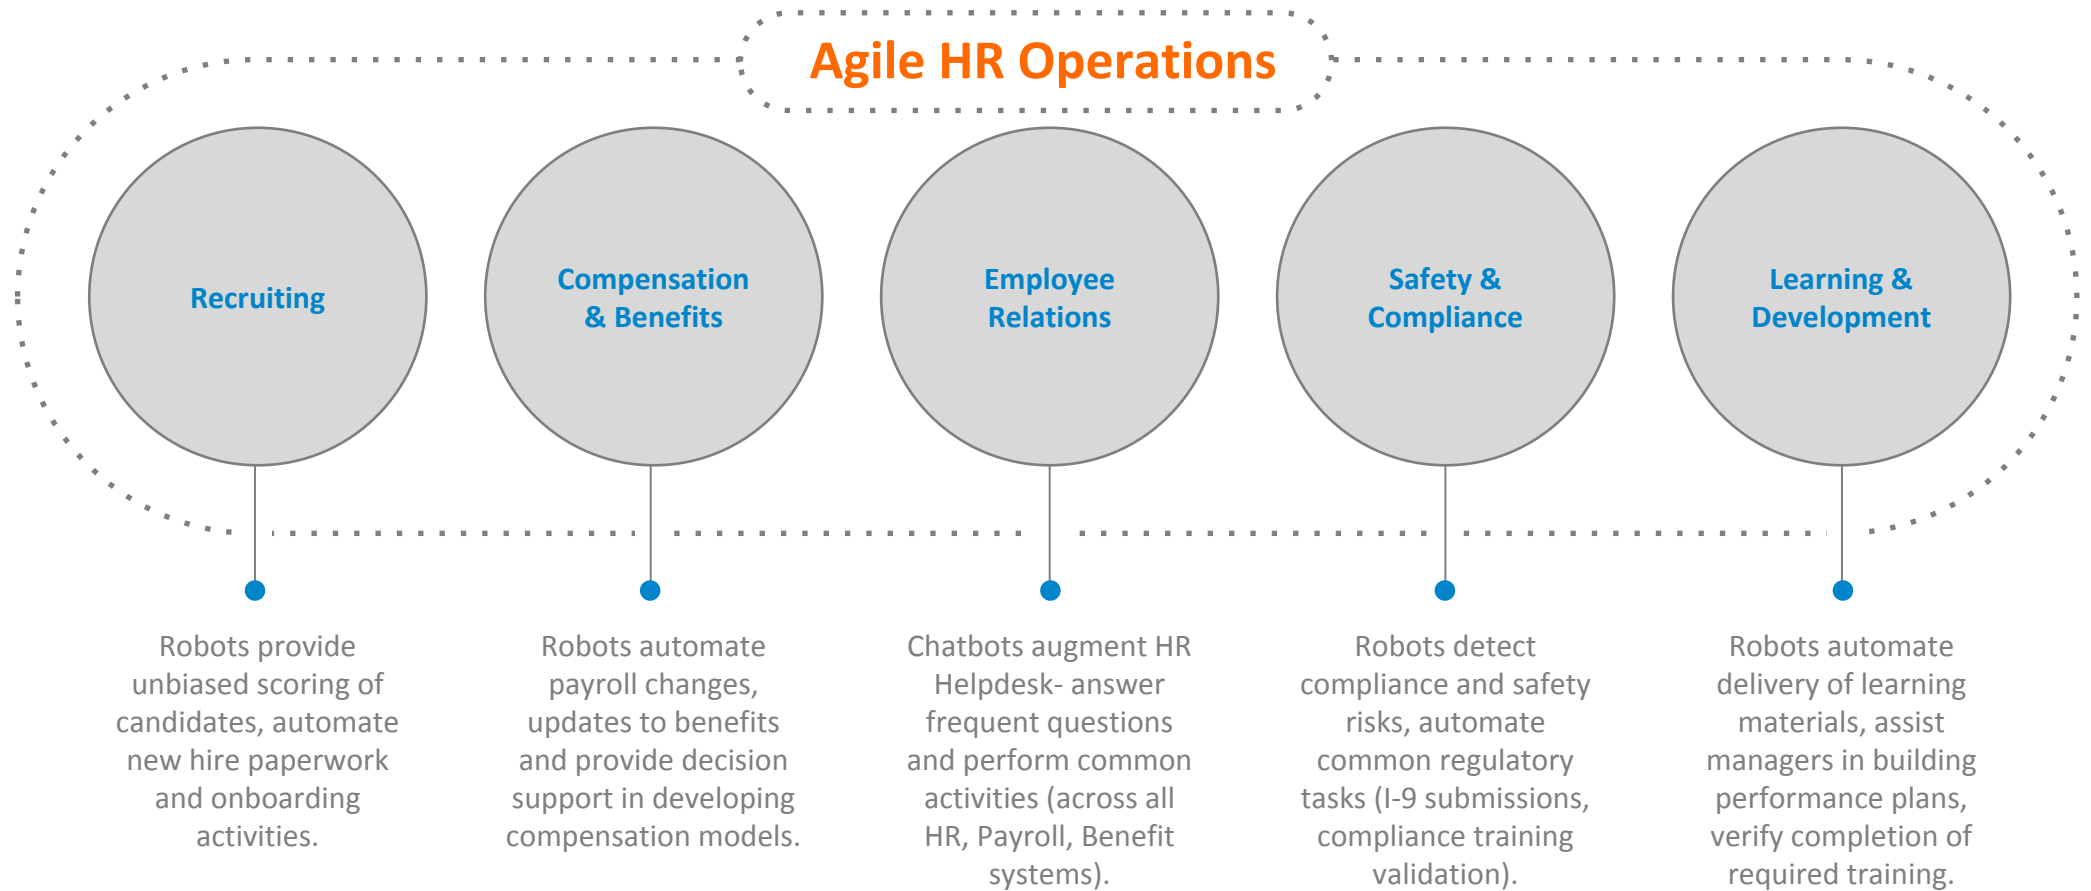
Agile HR Operations

Recruiting

Compensation & Benefits

Employee Relations

Safety & Compliance

Learning & Development

Robots provide unbiased scoring of candidates, automate new hire paperwork and onboarding activities.

Robots automate payroll changes, updates to benefits and provide decision support in developing compensation models.

Chatbots augment HR Helpdesk- answer frequent questions and perform common activities (across all HR, Payroll, Benefit systems).

Robots detect compliance and safety risks, automate common regulatory tasks (I-9 submissions, compliance training validation).

Robots automate delivery of learning materials, assist managers in building performance plans, verify completion of required training.